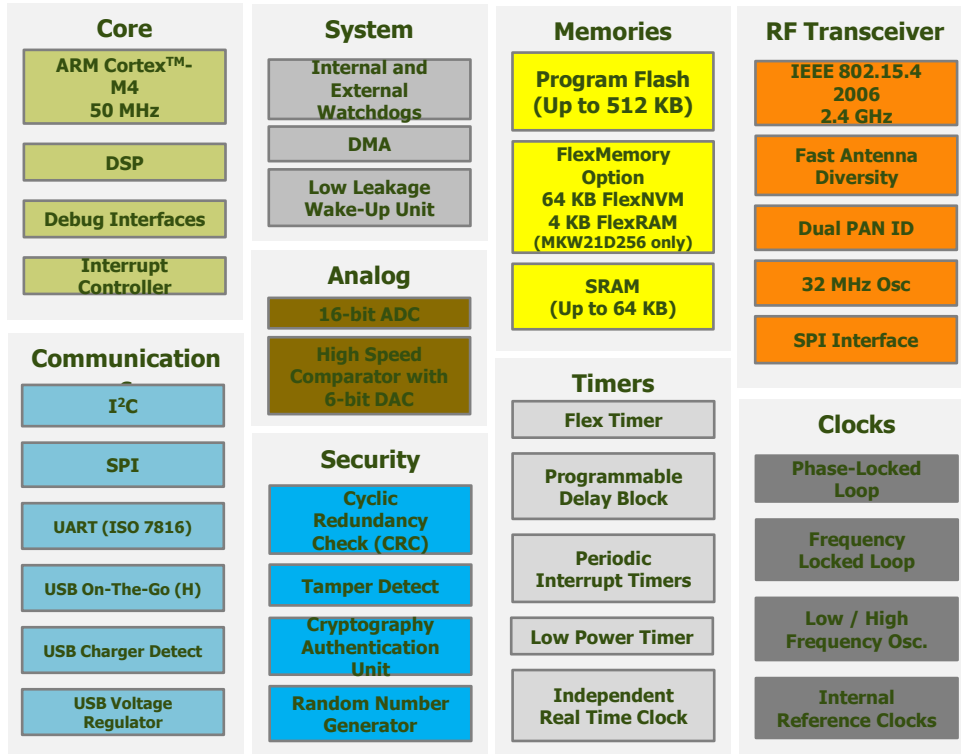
Core

ARM Cortex™-M4 50 MHz

DSP

Debug Interfaces

Interrupt Controller

Communication

I²C

SPI

UART (ISO 7816)

USB On-The-Go (H)

USB Charger Detect

USB Voltage Regulator

System

Internal and External Watchdogs

DMA

Low Leakage Wake-Up Unit

Analog

16-bit ADC

High Speed Comparator with 6-bit DAC

Security

Cyclic Redundancy Check (CRC)

Tamper Detect

Cryptography Authentication Unit

Random Number Generator

Memories

Program Flash (Up to 512 KB)

FlexMemory Option 64 KB FlexNVM 4 KB FlexRAM (MKW21D256 only)

SRAM (Up to 64 KB)

Timers

Flex Timer

Programmable Delay Block

Periodic Interrupt Timers

Low Power Timer

Independent Real Time Clock

RF Transceiver

IEEE 802.15.4 2006 2.4 GHz

Fast Antenna Diversity

Dual PAN ID

32 MHz Osc

SPI Interface

Clocks

Phase-Locked Loop

Frequency Locked Loop

Low / High Frequency Osc.

Internal Reference Clocks